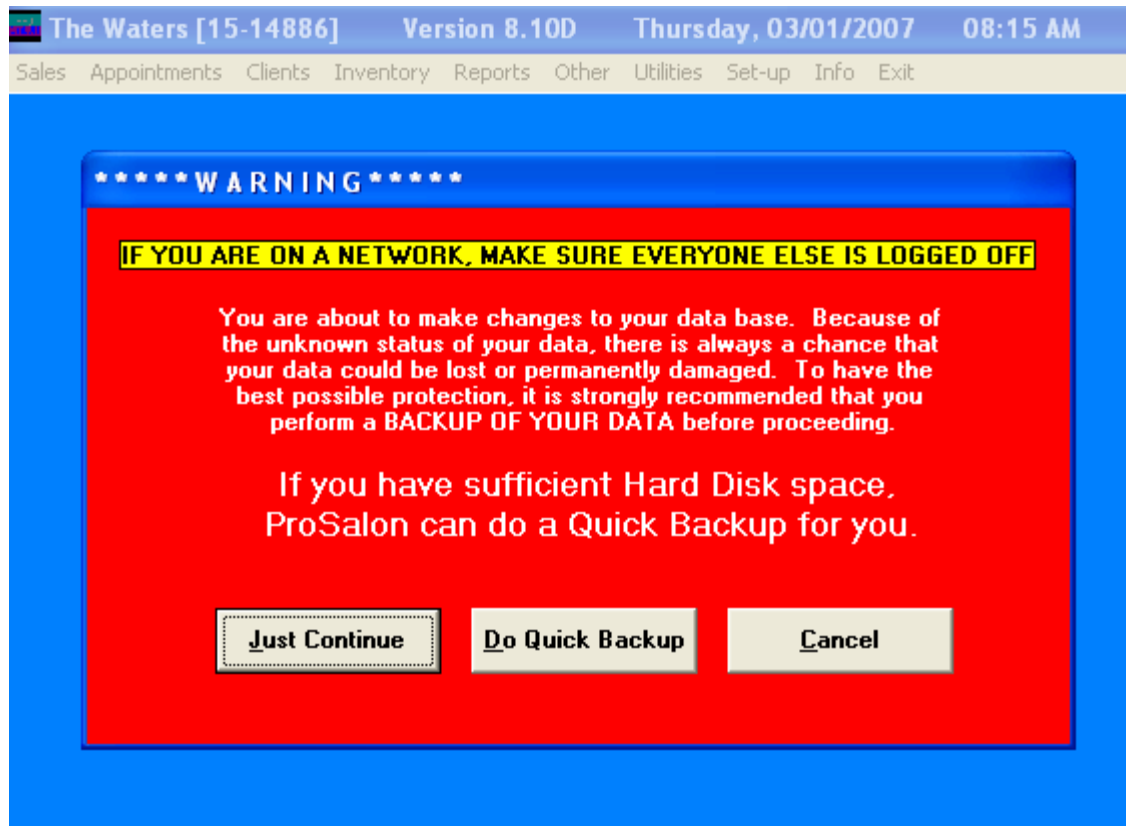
The Waters [15-14886] Version 8.10D Thursday, 03/01/2007 08:15 AM

Sales Appointments Clients Inventory Reports Other Utilities Set-up Info Exit

*****WARNING*****

IF YOU ARE ON A NETWORK, MAKE SURE EVERYONE ELSE IS LOGGED OFF

You are about to make changes to your data base. Because of the unknown status of your data, there is always a chance that your data could be lost or permanently damaged. To have the best possible protection, it is strongly recommended that you perform a BACKUP OF YOUR DATA before proceeding.

If you have sufficient Hard Disk space, ProSalon can do a Quick Backup for you.

Just Continue

Do Quick Backup

Cancel